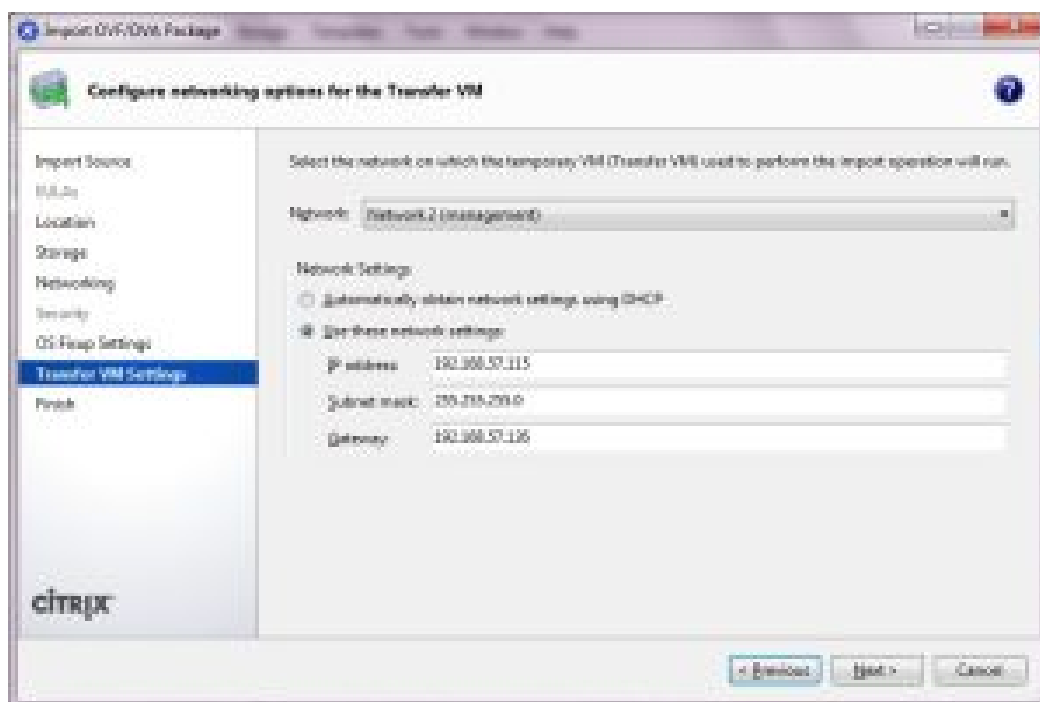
Import OVF/OVA Package

Configure networking options for the Transfer VM

Import Source
EULAs
Location
Storage
Networking
Security
OS Fixup Settings
Transfer VM Settings
Finish

Select the network on which the temporary VM (Transfer VM) used to perform the import operation will run.

Network: Network 2 (management)

Network Settings

Automatically obtain network settings using DHCP

Use these network settings:

IP address: 192.168.57.115

Subnet mask: 255.255.255.0

Gateway: 192.168.57.126

CITRIX

< Previous

Next >

Cancel